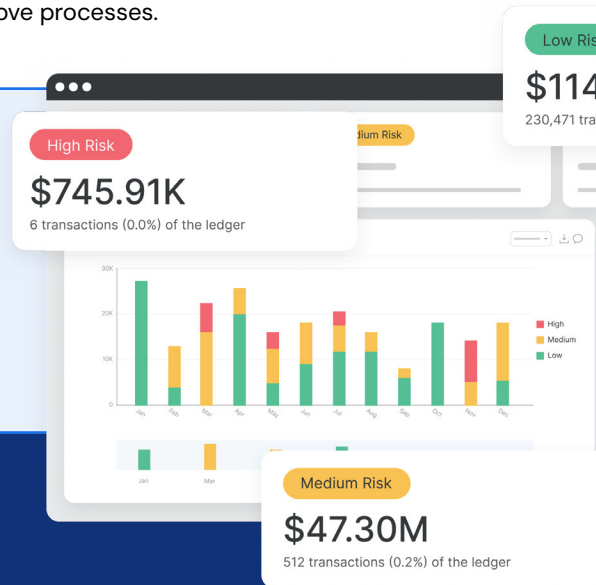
ove processes.

Low Ris

$114

230,471 tra

High Risk

$745.91K

6 transactions (0.0%) of the ledger

dium Risk

30K

20K

10K

0

Jan

Feb

Mar

Apr

May

Jun

Jul

Aug

Sep

Oct

Nov

Dec

High

Medium

Low

Jan

Mar

Medium Risk

$47.30M

512 transactions (0.2%) of the ledger